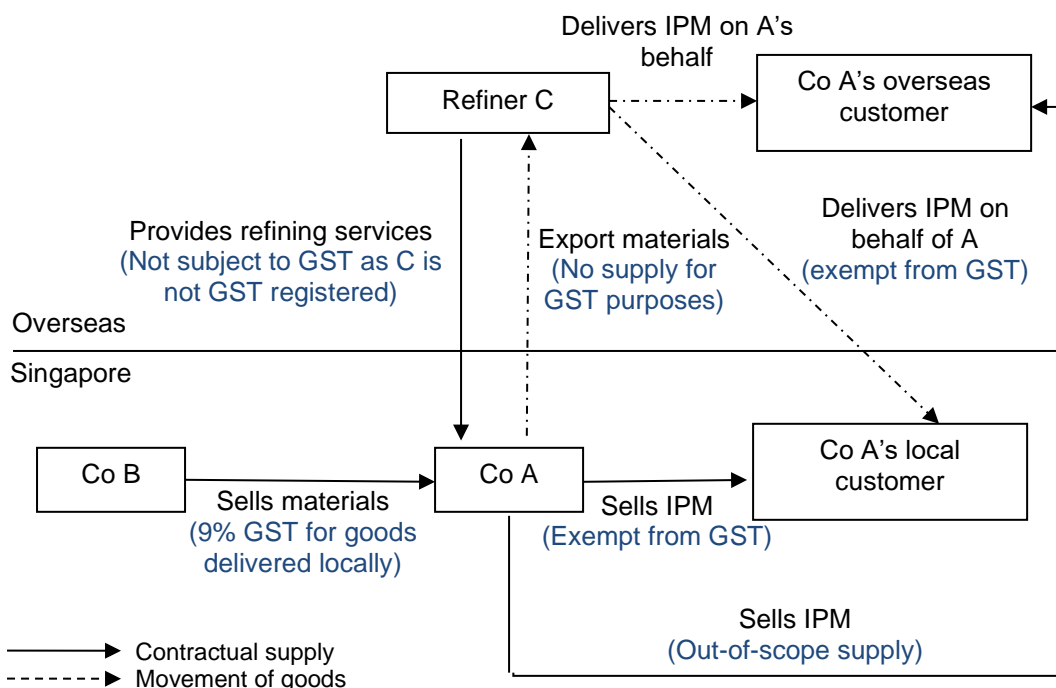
Delivers IPM on A's behalf

Refiner C

Co A's overseas customer

Provides refining services
(Not subject to GST as C is not GST registered)

Export materials
(No supply for GST purposes)

Delivers IPM on behalf of A
(exempt from GST)

Overseas

Singapore

Co B

Sells materials
(9% GST for goods delivered locally)

Co A

Sells IPM
(Exempt from GST)

Co A's local customer

Sells IPM
(Out-of-scope supply)

Contractual supply

Movement of goods